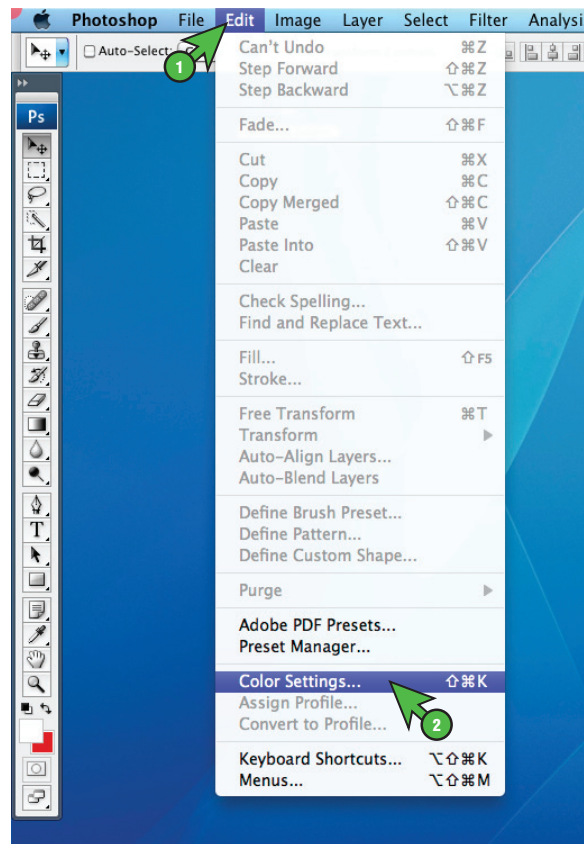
Photoshop File Edit Image Layer Select Filter Analysi

Auto-Select:

1

Ps

Can't Undo ⌘Z
Step Forward ⇧⌘Z
Step Backward ⌥⌘Z

Fade... ⇧⌘F

Cut ⌘X
Copy ⌘C
Copy Merged ⇧⌘C
Paste ⌘V
Paste Into ⇧⌘V
Clear

Check Spelling...
Find and Replace Text...

Fill... ⇧F5
Stroke...

Free Transform ⌘T
Transform
Auto-Align Layers...
Auto-Blend Layers

Define Brush Preset...
Define Pattern...
Define Custom Shape...

Purge

Adobe PDF Presets...
Preset Manager...

Color Settings... ⇧⌘K
Assign Profile...
Convert to Profile...

2

Keyboard Shortcuts... ⌥⇧⌘K
Menus... ⌥⇧⌘M